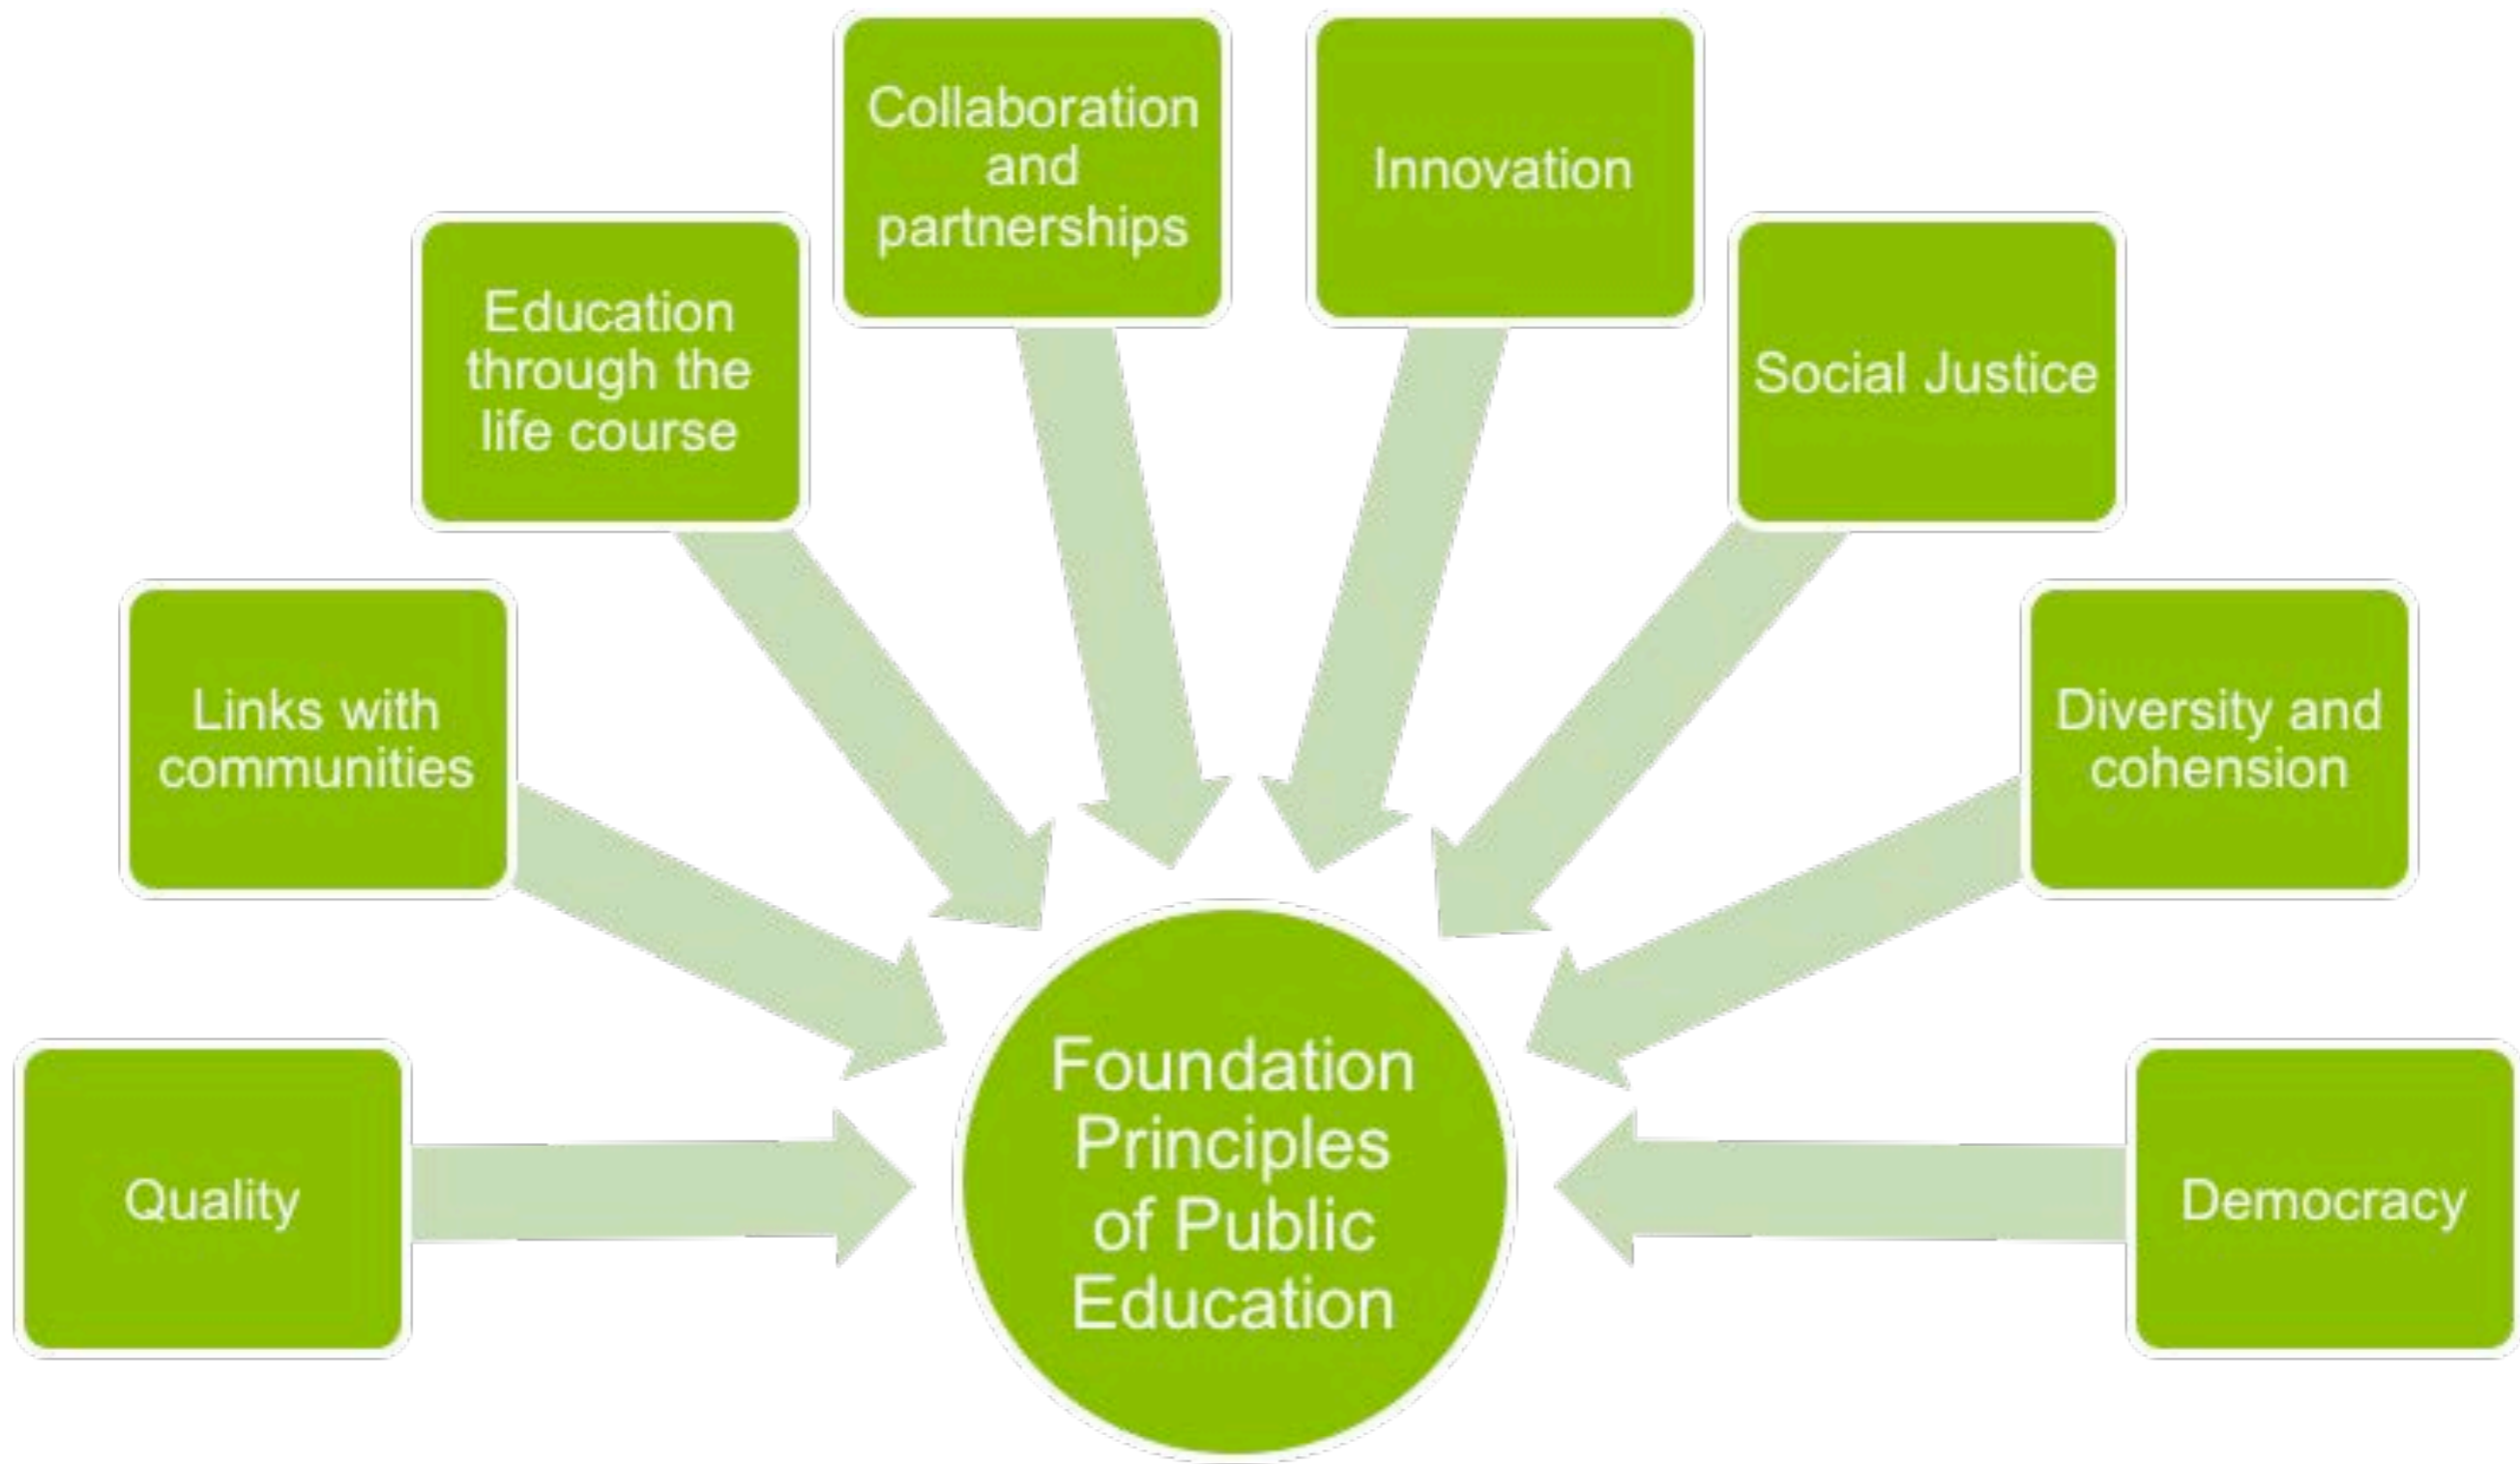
Collaboration and partnerships

Innovation

Education through the life course

Social Justice

Links with communities

Diversity and cohension

Quality

Foundation Principles of Public Education

Democracy